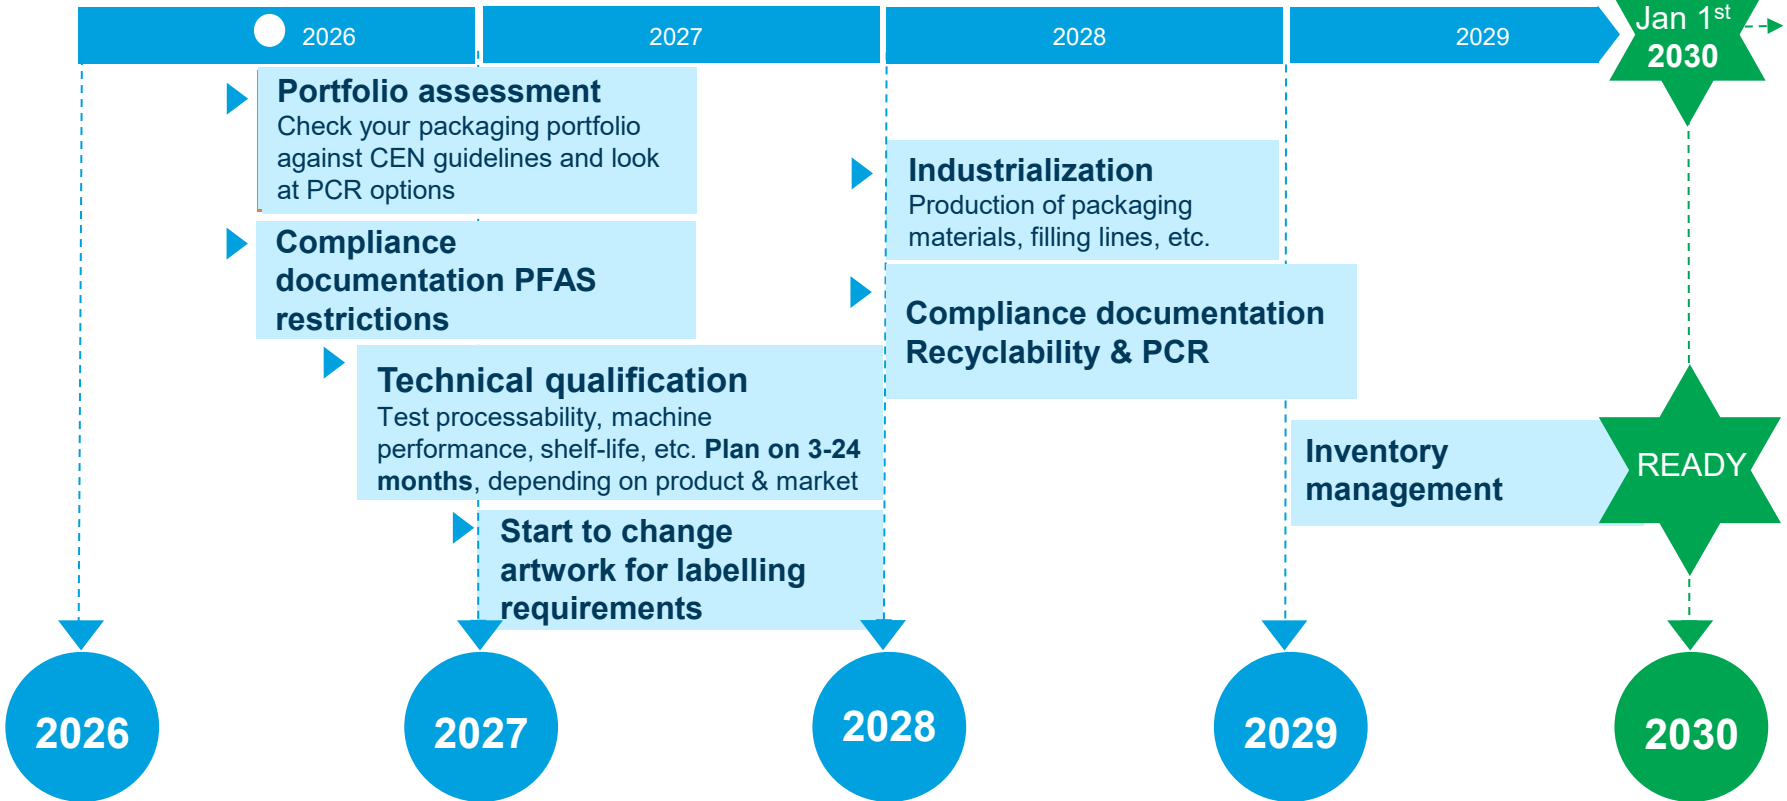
2026

2027

2028

2029

Jan 1$^{st}$
2030

Portfolio assessment
Check your packaging portfolio against CEN guidelines and look at PCR options

Compliance documentation PFAS restrictions

Technical qualification
Test processability, machine performance, shelf-life, etc. **Plan on 3-24 months**, depending on product & market

Start to change artwork for labelling requirements

Industrialization
Production of packaging materials, filling lines, etc.

Compliance documentation Recyclability & PCR

Inventory management

READY

2026

2027

2028

2029

2030